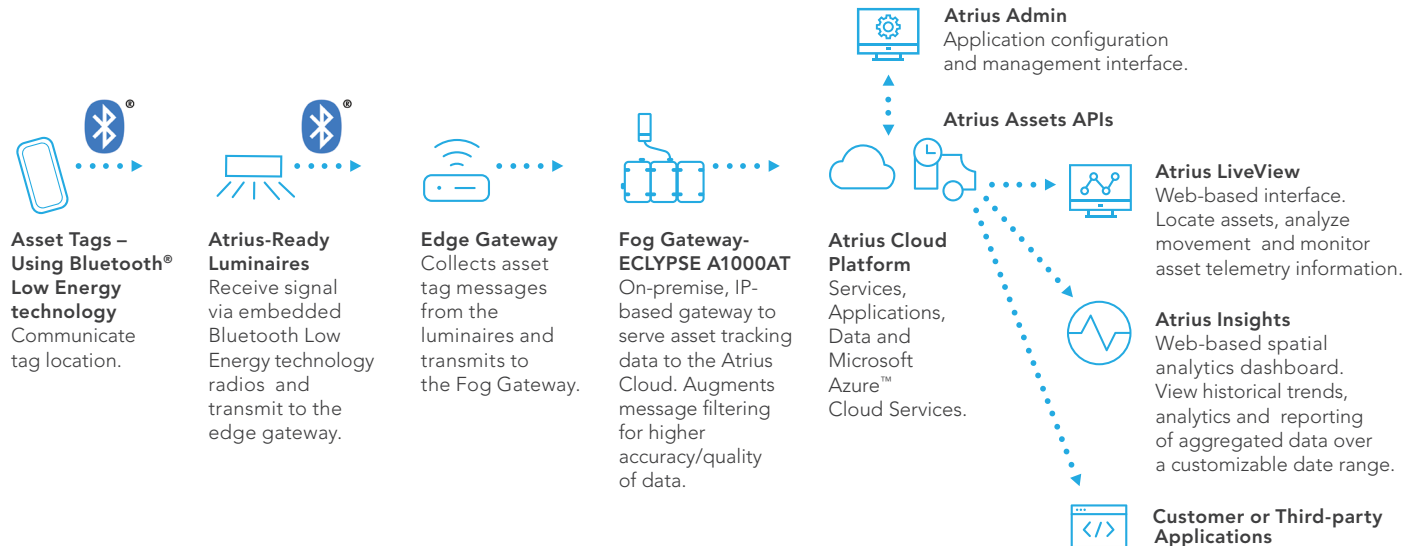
Atrius Admin
Application configuration and management interface.

Atrius Assets APIs

®

®

Asset Tags – Using Bluetooth® Low Energy technology
Communicate tag location.

Atrius-Ready Luminaires
Receive signal via embedded Bluetooth Low Energy technology radios and transmit to the edge gateway.

Edge Gateway
Collects asset tag messages from the luminaires and transmits to the Fog Gateway.

Fog Gateway-ECLYPSE A1000AT
On-premise, IP-based gateway to serve asset tracking data to the Atrius Cloud. Augments message filtering for higher accuracy/quality of data.

Atrius Cloud Platform
Services, Applications, Data and Microsoft Azure™ Cloud Services.

Atrius LiveView
Web-based interface. Locate assets, analyze movement and monitor asset telemetry information.

Atrius Insights
Web-based spatial analytics dashboard. View historical trends, analytics and reporting of aggregated data over a customizable date range.

Customer or Third-party Applications